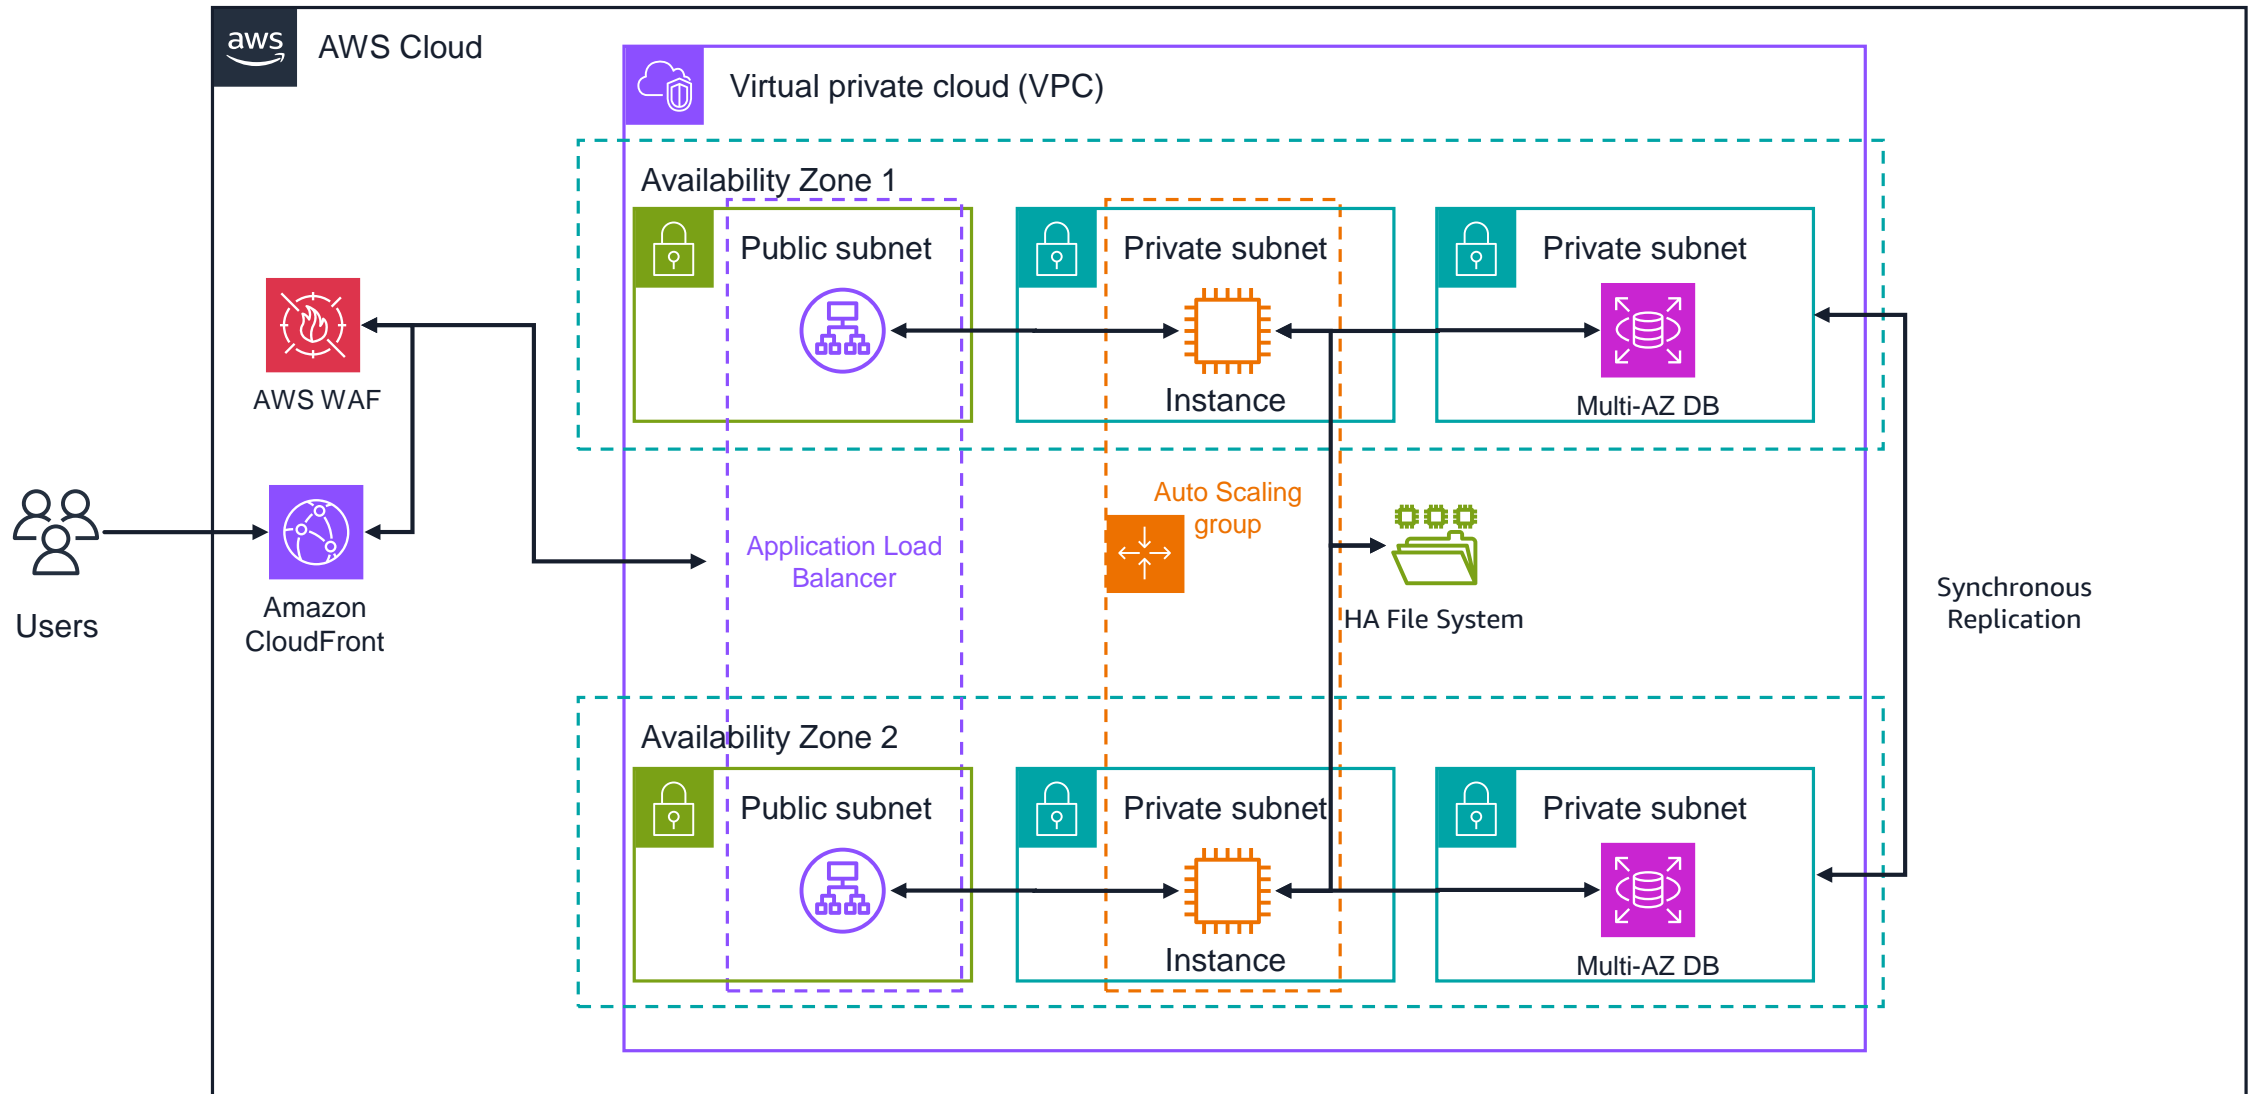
aws AWS Cloud

Virtual private cloud (VPC)

Availability Zone 1

Public subnet

Private subnet

Instance

Private subnet

Multi-AZ DB

AWS WAF

Users

Amazon CloudFront

Application Load Balancer

Auto Scaling group

HA File System

Synchronous Replication

Availability Zone 2

Public subnet

Private subnet

Instance

Private subnet

Multi-AZ DB